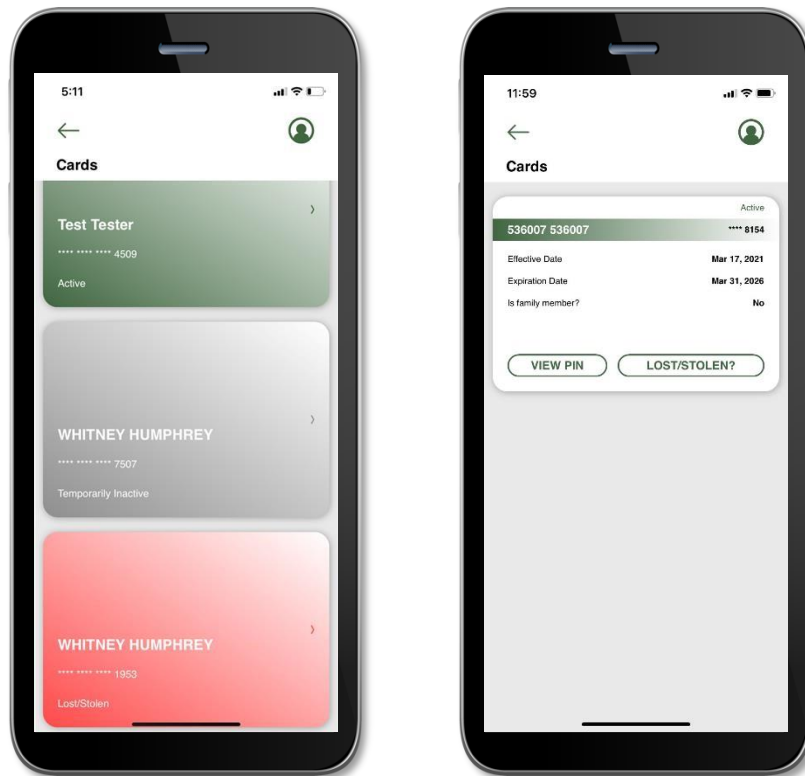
5:11

←

Cards

Test Tester

**** **** **** 4509

Active

WHITNEY HUMPHREY

**** **** **** 7507

Temporarily Inactive

WHITNEY HUMPHREY

**** **** **** 1953

Lost/Stolen

11:59

←

Cards

Active

536007 536007

**** 8154

Effective Date Mar 17, 2021

Expiration Date Mar 31, 2026

Is family member? No

VIEW PIN

LOST/STOLEN?